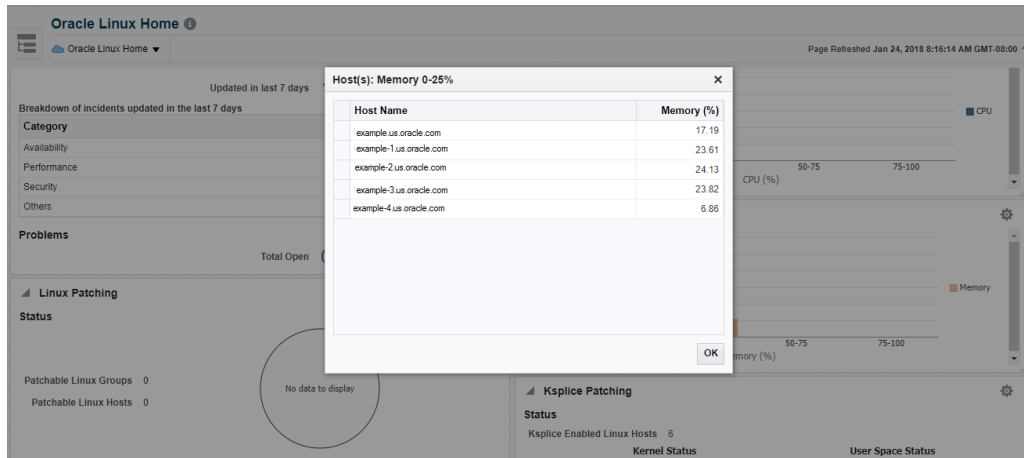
Oracle Linux Home

Oracle Linux Home ▼

Page Refreshed Jan 24, 2018 8:16:14 AM GMT-08:00

Updated in last 7 days

Breakdown of incidents updated in the last 7 days

Category

Availability

Performance

Security

Others

Problems

Total Open

Linux Patching

Status

Patchable Linux Groups 0

Patchable Linux Hosts 0

No data to display

Host(s): Memory 0-25%

| Host Name | Memory (%) |
|---|---|
| example.us.oracle.com | 17.19 |
| example-1.us.oracle.com | 23.61 |
| example-2.us.oracle.com | 24.13 |
| example-3.us.oracle.com | 23.82 |
| example-4.us.oracle.com | 6.86 |

OK

CPU

50-75

75-100

CPU (%)

Memory

50-75

75-100

emory (%)

Ksplice Patching

Status

Ksplice Enabled Linux Hosts 6

Kernel Status

User Space Status